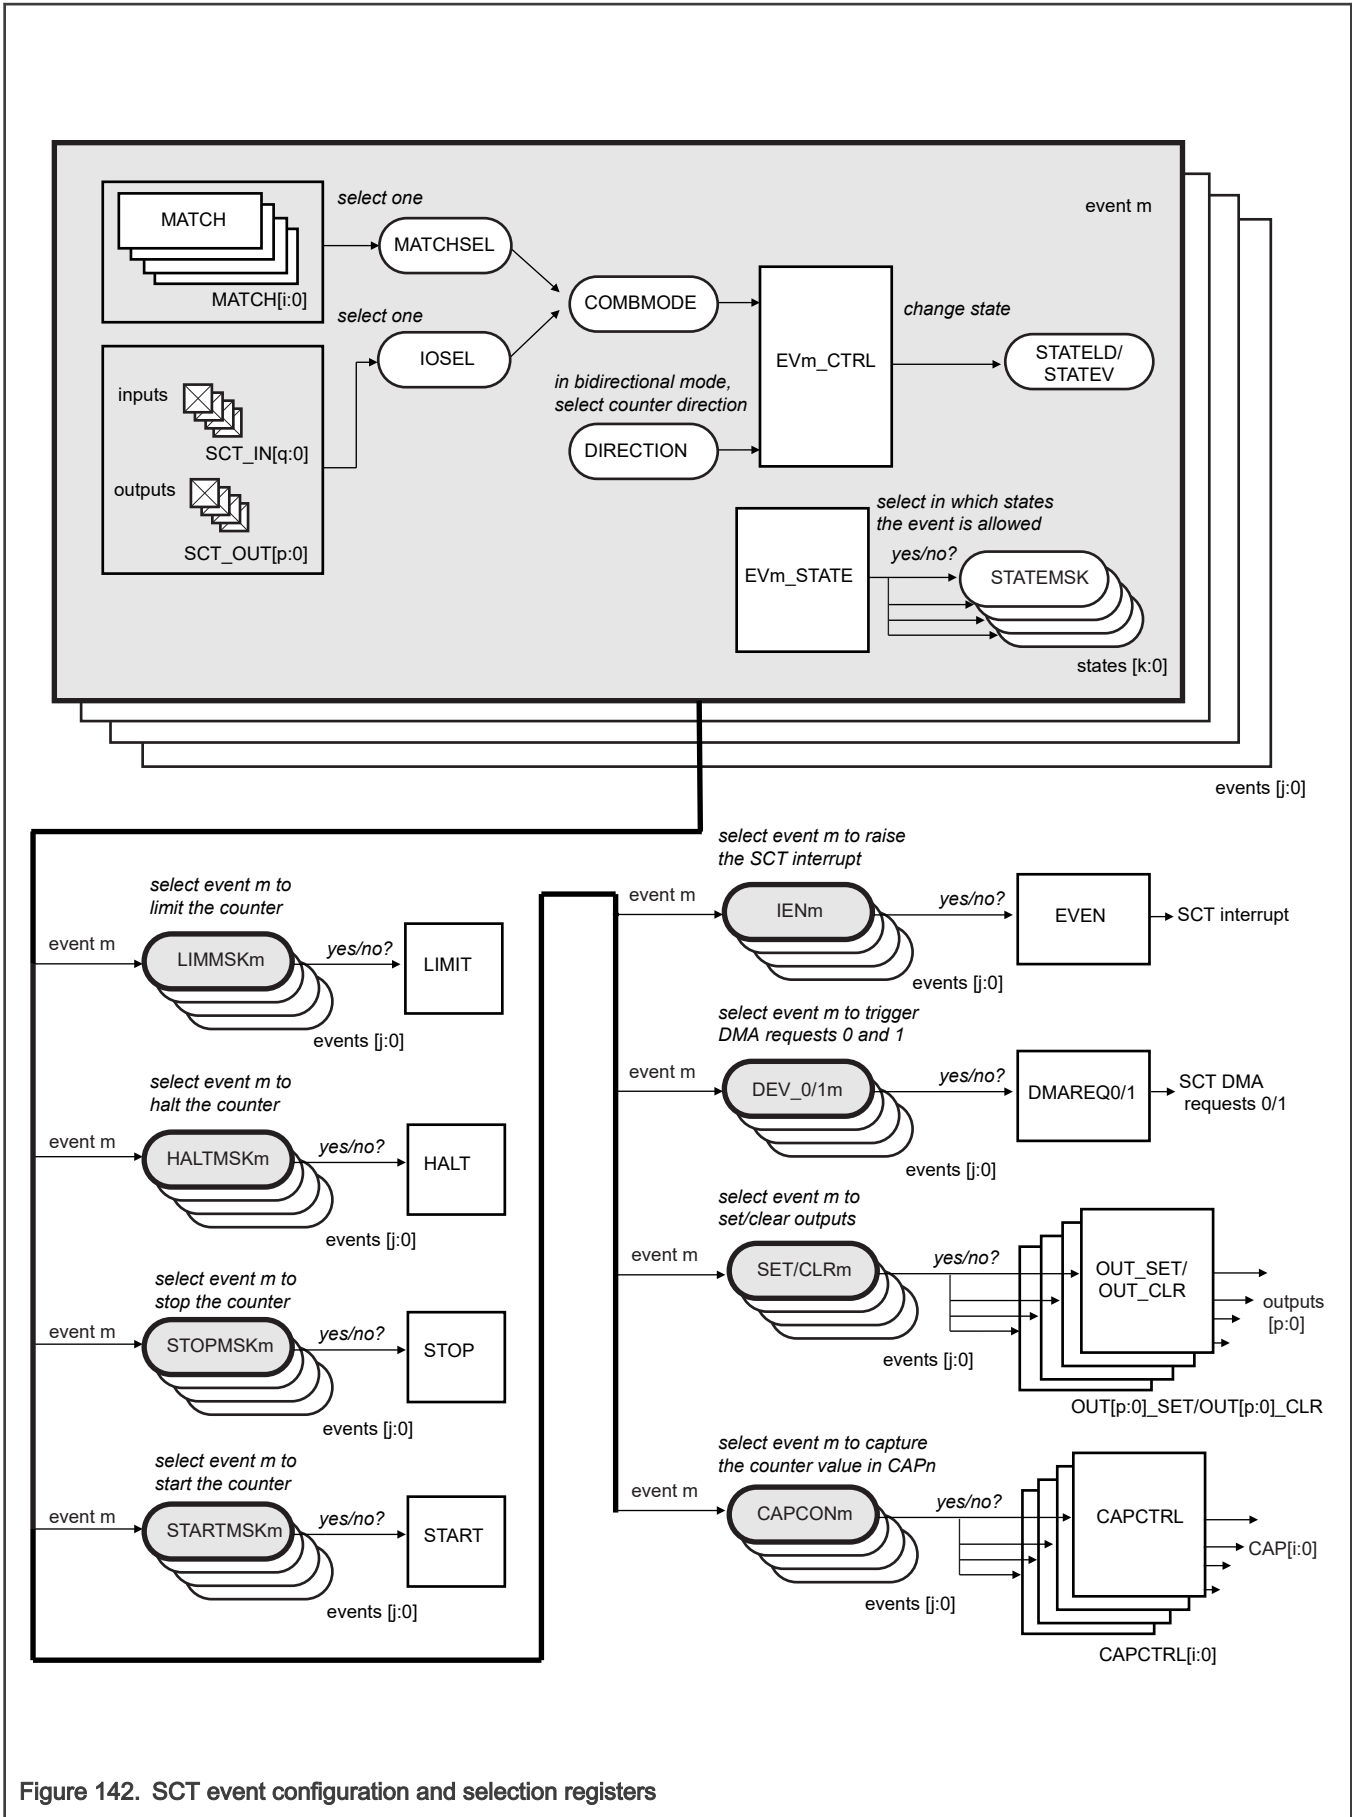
event m

MATCH

MATCH[i:0]

select one

MATCHSEL

select one

IOSEL

inputs

SCT_IN[q:0]

outputs

SCT_OUT[p:0]

COMBMODE

in bidirectional mode, select counter direction

DIRECTION

EVm_CTRL

change state

STATELD/ STATEV

select in which states the event is allowed

EVm_STATE

yes/no?

STATEMSK

states [k:0]

events [j:0]

select event m to limit the counter

event m

LIMMSKm

yes/no?

LIMIT

events [j:0]

select event m to halt the counter

event m

HALTMSKm

yes/no?

HALT

events [j:0]

select event m to stop the counter

event m

STOPMSKm

yes/no?

STOP

events [j:0]

select event m to start the counter

event m

STARTMSKm

yes/no?

START

events [j:0]

select event m to raise the SCT interrupt

event m

IENm

yes/no?

EVEN

SCT interrupt

events [j:0]

select event m to trigger DMA requests 0 and 1

event m

DEV_0/1m

yes/no?

DMAREQ0/1

SCT DMA requests 0/1

events [j:0]

select event m to set/clear outputs

event m

SET/CLRm

yes/no?

OUT_SET/ OUT_CLR

outputs [p:0]

events [j:0]

OUT[p:0]_SET/OUT[p:0]_CLR

select event m to capture the counter value in CAPn

event m

CAPCONm

yes/no?

CAPCTRL

CAP[i:0]

events [j:0]

CAPCTRL[i:0]

Figure 142. SCT event configuration and selection registers